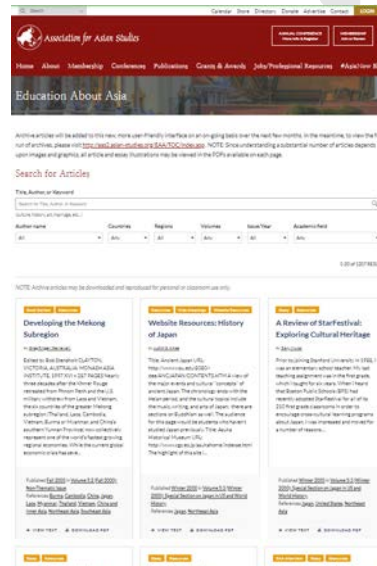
Search

Calendar Store Directory Donate Advertise Contact LOGIN

Association for Asian Studies

ANNUAL CONFERENCE More Info & Register

MEMBERSHIP Join or Renew

Home About Membership Conferences Publications Grants & Awards Jobs/Professional Resources #AsiaNow Bl

Education About Asia

Archive articles will be added to this new, more user-friendly interface on an on-going basis over the next few months. In the meantime, to view the f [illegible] of archives, please visit http://aas2.asian-studies.org/EAA/TOC/index.asp. NOTE: Since understanding a substantial number of articles depends upon images and graphics, all article and essay illustrations may be viewed in the PDFs available on each page.

Search for Articles

Title, Author, or Keyword

Search by Title, Author, or Keyword

Author name Countries Regions Volumes Issue/Year Academic Field

All Any Any Any Any All

1-20 of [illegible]

NOTE: Archive articles may be downloaded and reproduced for personal or classroom use only.

Developing the Mekong Subregion

Website Resources: History of Japan

A Review of StarFestival: Exploring Cultural Heritage

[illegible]

VIEW TEXT DOWNLOAD PDF

VIEW TEXT DOWNLOAD PDF

VIEW TEXT DOWNLOAD PDF